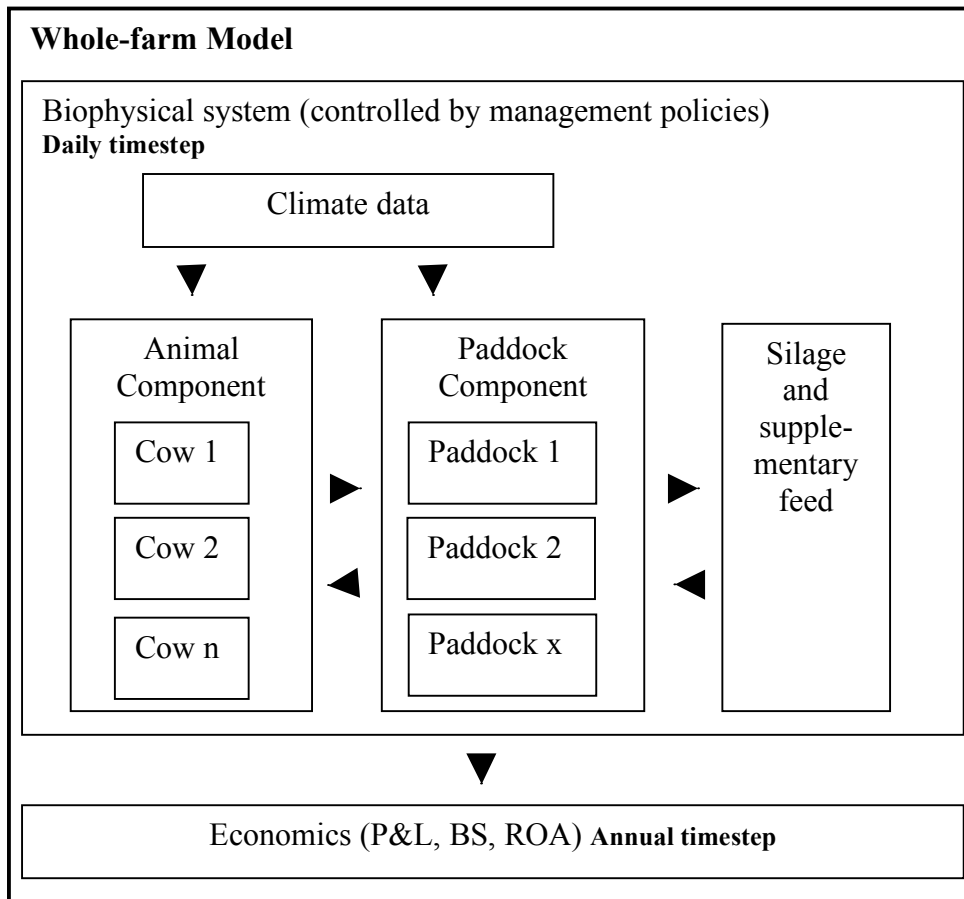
**Whole-farm Model**

Biophysical system (controlled by management policies)
**Daily timestep**

Climate data

Animal Component

Cow 1

Cow 2

Cow n

Paddock Component

Paddock 1

Paddock 2

Paddock x

Silage and supplementary feed

Economics (P&L, BS, ROA) **Annual timestep**